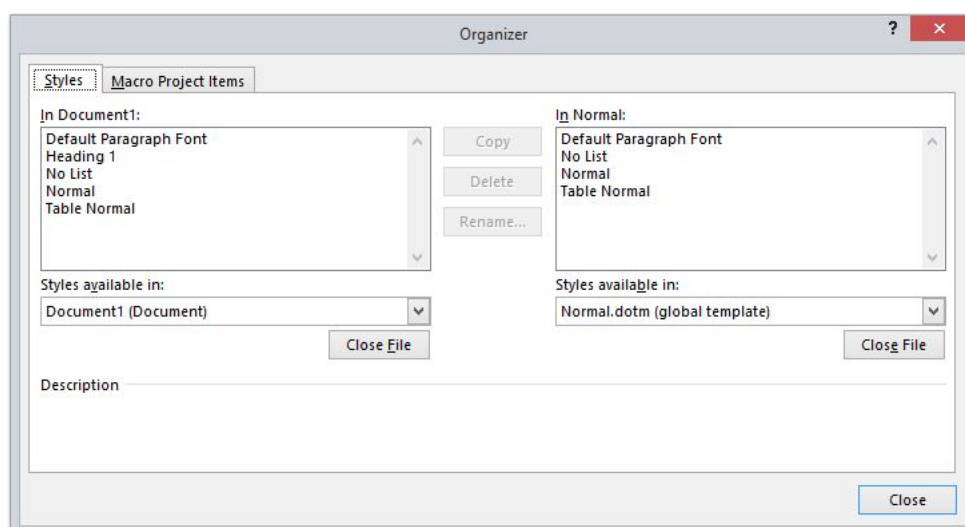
Organizer

?

×

Styles

Macro Project Items

In Document1:

Default Paragraph Font
Heading 1
No List
Normal
Table Normal

Copy

Delete

Rename...

In Normal:

Default Paragraph Font
No List
Normal
Table Normal

Styles available in:

Document1 (Document)

Close File

Styles available in:

Normal.dotm (global template)

Close File

Description

Close